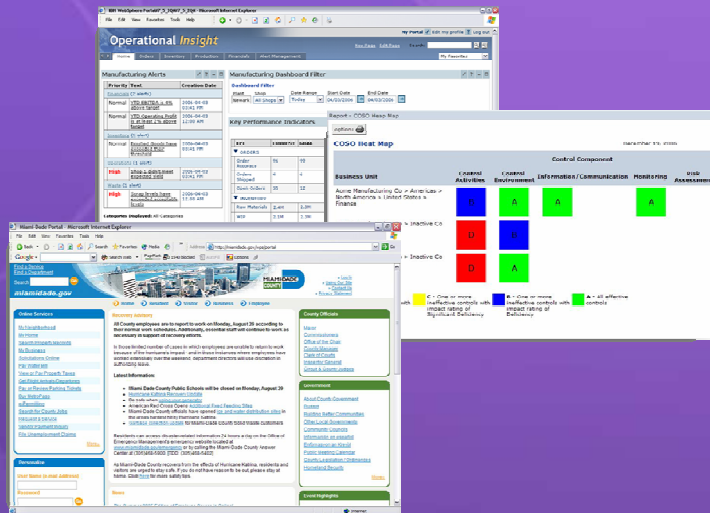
IBM WebSphere Portal V5_1Q407_5_1Q4 - Microsoft Internet Explorer

File Edit View Favorites Tools Help

Operational Insight

My Portal | Edit my profile | Log out

Home | Orders | Inventory | Production | Financials | Alert Management

Manufacturing Alerts

| Priority | Text | Creation Date |
|---|---|---|
| Normal | YTD EBITDA 1.4% above target | 2006-04-03 03:41 PM |
| Normal | YTD Operating Profit is at least 1% above target | 2006-04-03 03:41 PM |
| Normal | Finished Goods have been below target for 3 months | 2006-04-03 03:41 PM |
| High | Shop 1 didn't meet expected rate | 2006-05-02 02:41 PM |
| High | Scrap levels have exceeded target | 2006-04-03 03:41 PM |

Manufacturing Dashboard Filter

Dashboard Filter

Plant | Shop | Date Range | Start Date | End Date
Newark | All Shops | Today | 04/03/2006 | 04/03/2006

Key Performance Indicators

| KPI | Current | Goal |
|---|---|---|
| ORDERS | | |
| Order Released | 35 | 30 |
| Orders Shipped | 34 | 35 |
| Back Orders | 10 | 12 |
| INVENTORY | | |
| Raw Materials | 2.4M | 3.0M |
| WIP | 3.1M | 3.3M |

Report - COSO Heat Map

Options

COSO Heat Map

Control Component

| Business Unit | Control Activities | Control Environment | Information / Communication | Monitoring | Risk Assessment |
|---|---|---|---|---|---|
| Acme Manufacturing Co > Americas > North America > United States > Finance | D | A | A | A | |
| > Inactive Ca | D | B | | | |
| > Inactive Ca | D | A | | | |

C - One or more ineffective controls with impact rating of Significant Deficiency

B - One or more ineffective controls with impact rating of Deficiency

A - All effective controls

Miami-Dade Portal - Microsoft Internet Explorer

File Edit View Favorites Tools Help

Address http://www.miamidade.gov/portal

Google

Find a Service
Find a Department
Search

miamidade.gov

MIAMI-DADE COUNTY

Online Services

My NeighborhoodMy Home
Search Property Records
My Business
Translations Online
Pay Utilities
View or Pay Property Taxes
Get Electronic Notifications
Pay or Review Parking Tickets
Bus Tracker
Search for County Jobs
Hurricane Season
Search Implement Records
File Unemployment Claims

Recovery Updates

All County employees are to report to work on Monday, August 29 according to their normal work schedules.

Miami-Dade County Public Schools will be closed on Monday, August 29

Latest Information:

County Officials

Mayor
Commissioners
Office of the Chair
County Manager
Clerk of Courts
Inspector General

Government

News

Event Highlights

Done | Internet